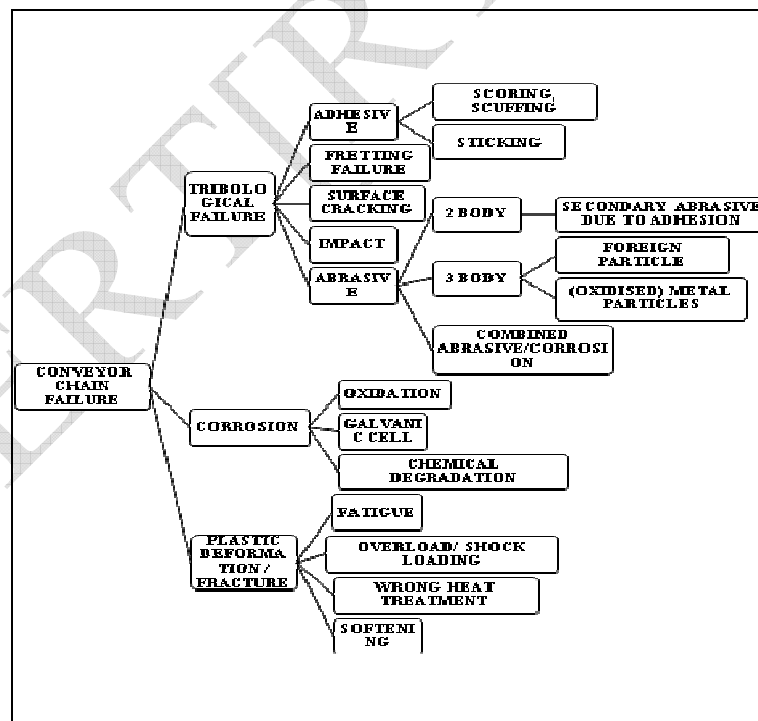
CONVEYOR CHAIN FAILURE

TRIBOLO GICAL FAILURE

ADHESIV E

SCORING, SCUFFING

STICKING

FRETTING FAILURE

SURFACE CRACKING

IMPACT

ABRASIV E

2 BODY

SECONDARY ABRASIVE DUE TO ADHESION

3 BODY

FOREIGN PARTICLE

(OXIDISED) METAL PARTICLES

COMBINED ABRASIVE/CORROSI ON

CORROSION

OXIDATION

GALVANI C CELL

CHEMICAL DEGRADATION

PLASTIC DEFORMA TION / FRACTURE

FATIGUE

OVERLOAD/ SHOCK LOADING

WRONG HEAT TREATMENT

SOFTENI NG